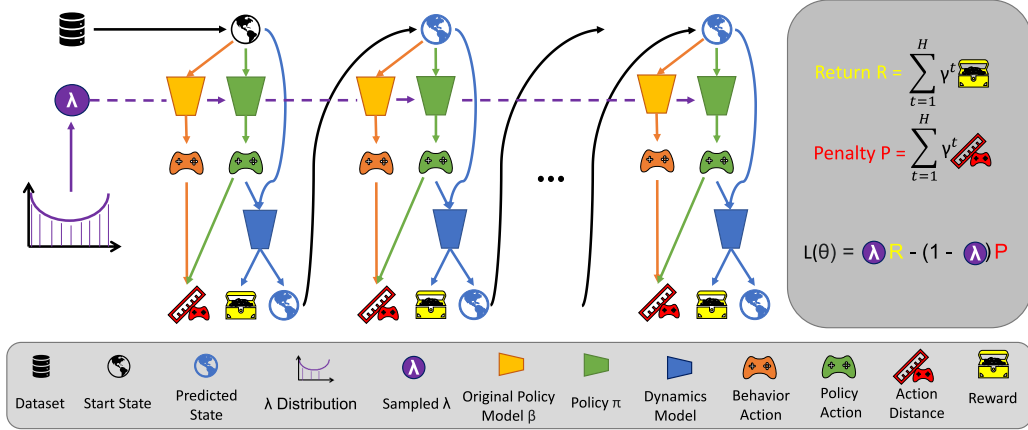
λ

...

Return R = $\sum_{t=1}^{H} \gamma^t$

Penalty P = $\sum_{t=1}^{H} \gamma^t$

L(θ) = λ R - (1 - λ) P

Dataset

Start State

Predicted State

λ Distribution

λ

Sampled λ

Original Policy Model β

Policy π

Dynamics Model

Behavior Action

Policy Action

Action Distance

Reward